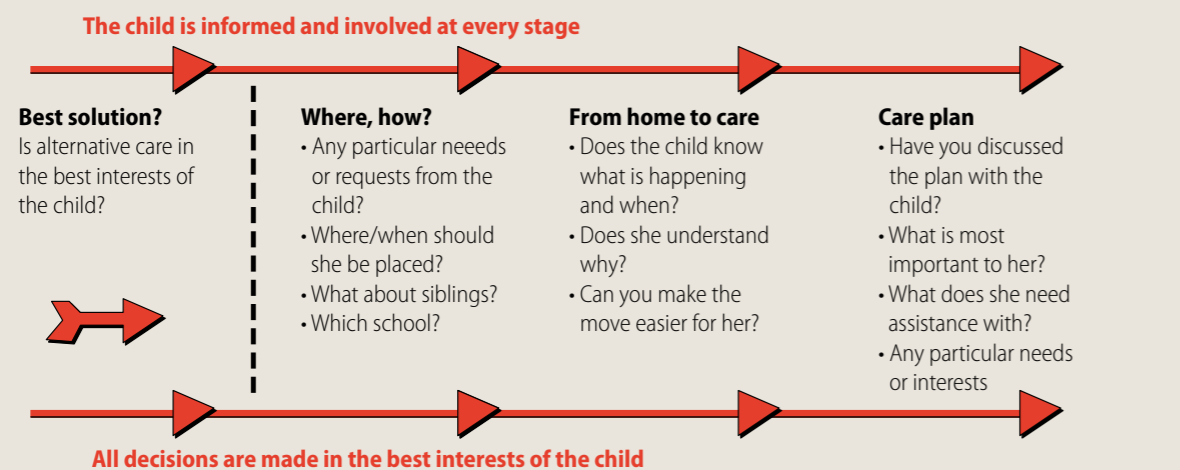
The child is informed and involved at every stage

Best solution?
Is alternative care in the best interests of the child?

Where, how?
• Any particular neeeds or requests from the child?
• Where/when should she be placed?
• What about siblings?
• Which school?

From home to care
• Does the child know what is happening and when?
• Does she understand why?
• Can you make the move easier for her?

Care plan
• Have you discussed the plan with the child?
• What is most important to her?
• What does she need assistance with?
• Any particular needs or interests

All decisions are made in the best interests of the child